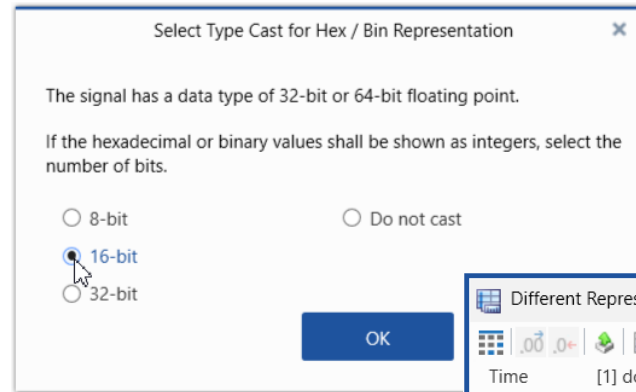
Select Type Cast for Hex / Bin Representation

×

The signal has a data type of 32-bit or 64-bit floating point.

If the hexadecimal or binary values shall be shown as integers, select the number of bits.

8-bit

Do not cast

16-bit

32-bit

OK

Different Repres

.00 .0

Time

[1] d